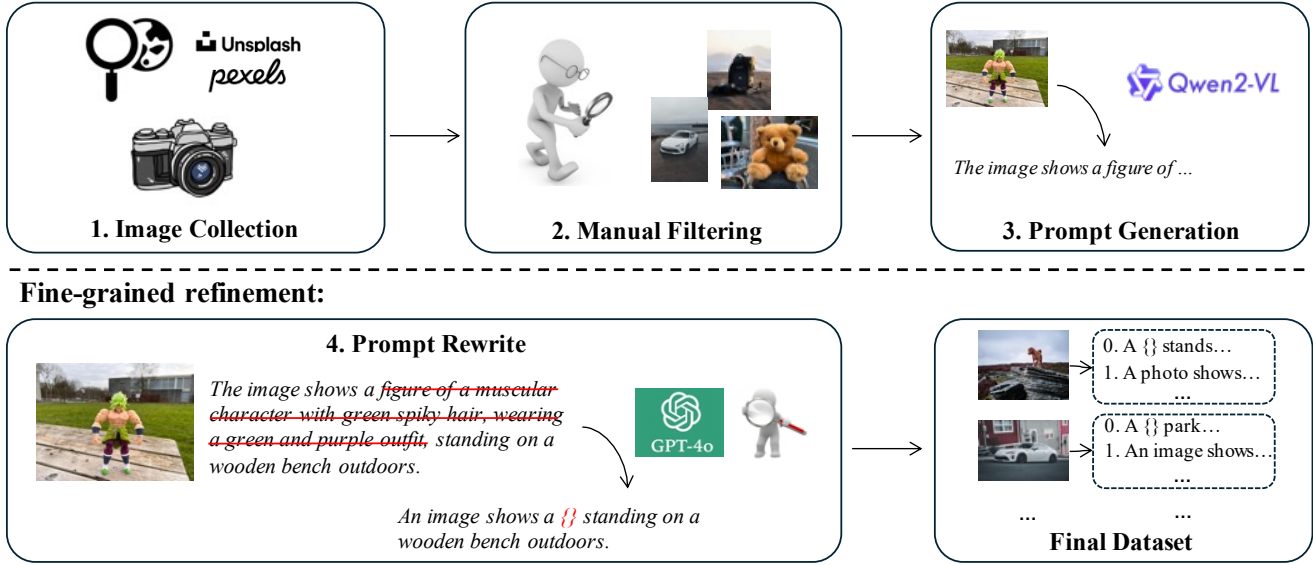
Unsplash
pexels

1. Image Collection

2. Manual Filtering

Qwen2-VL

The image shows a figure of ...

3. Prompt Generation

Fine-grained refinement:

4. Prompt Rewrite

The image shows a ~~figure of a muscular character with green spiky hair, wearing a green and purple outfit,~~ standing on a wooden bench outdoors.

GPT-4o

An image shows a {} standing on a wooden bench outdoors.

0. A {} stands…
1. A photo shows…
…

0. A {} park…
1. An image shows…
…

… …

Final Dataset